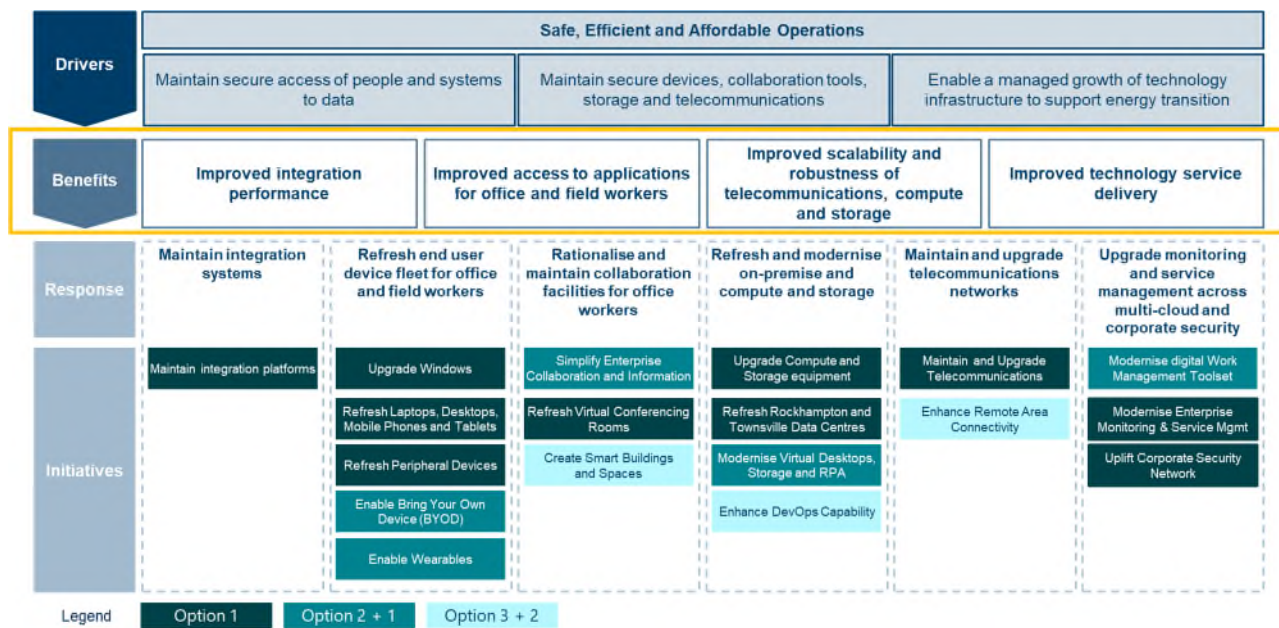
Drivers

Safe, Efficient and Affordable Operations

Maintain secure access of people and systems to data

Maintain secure devices, collaboration tools, storage and telecommunications

Enable a managed growth of technology infrastructure to support energy transition

Benefits

Improved integration performance

Improved access to applications for office and field workers

Improved scalability and robustness of telecommunications, compute and storage

Improved technology service delivery

Response

Maintain integration systems

Refresh end user device fleet for office and field workers

Rationalise and maintain collaboration facilities for office workers

Refresh and modernise on-premise and compute and storage

Maintain and upgrade telecommunications networks

Upgrade monitoring and service management across multi-cloud and corporate security

Initiatives

Maintain integration platforms

Upgrade Windows

Refresh Laptops, Desktops, Mobile Phones and Tablets

Refresh Peripheral Devices

Enable Bring Your Own Device (BYOD)

Enable Wearables

Simplify Enterprise Collaboration and Information

Refresh Virtual Conferencing Rooms

Create Smart Buildings and Spaces

Upgrade Compute and Storage equipment

Refresh Rockhampton and Townsville Data Centres

Modernise Virtual Desktops, Storage and RPA

Enhance DevOps Capability

Maintain and Upgrade Telecommunications

Enhance Remote Area Connectivity

Modernise digital Work Management Toolset

Modernise Enterprise Monitoring & Service Mgmt

Uplift Corporate Security Network

Legend Option 1 Option 2 + 1 Option 3 + 2